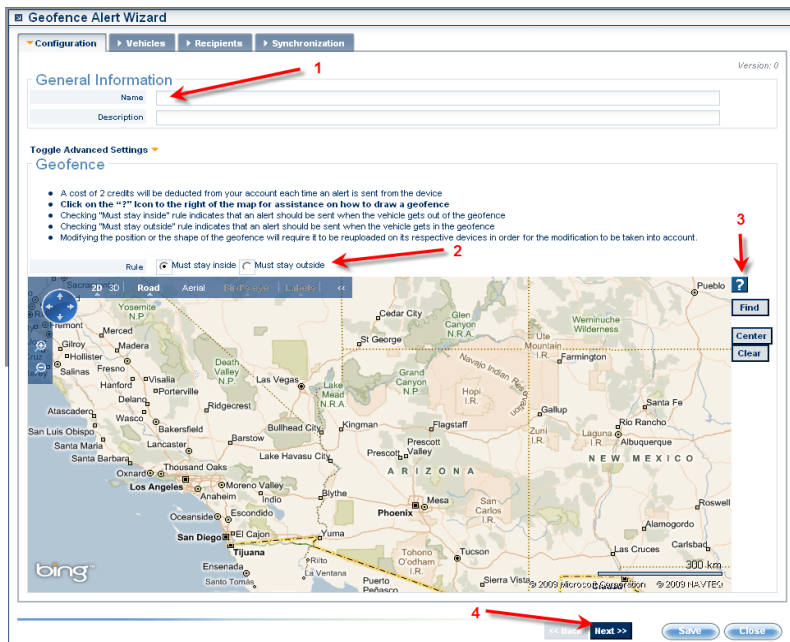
Geofence Alert Wizard

Configuration | Vehicles | Recipients | Synchronization

Version: 0

General Information

1

Name

Description

Toggle Advanced Settings

Geofence

- A cost of 2 credits will be deducted from your account each time an alert is sent from the device
- Click on the "?" icon to the right of the map for assistance on how to draw a geofence
- Checking "Must stay inside" rule indicates that an alert should be sent when the vehicle gets out of the geofence
- Checking "Must stay outside" rule indicates that an alert should be sent when the vehicle gets in the geofence
- Modifying the position or the shape of the geofence will require it to be reuploaded on its respective devices in order for the modification to be taken into account.

3

2

Rule Must stay inside Must stay outside

2D 3D Road Aerial Bird's eye Labels <<

?

Find

Center

Clear

Yosemite N.P. Fremont Merced Gilroy Hollister Madera Salinas Fresno Hanford Visalia Porterville Delano Atascadero Wasco Ridgecrest Bakersfield San Luis Obispo Santa Maria Lancaster Santa Barbara Oxnard Thousand Oaks Los Angeles Anaheim Oceanside Escondido San Diego El Cajon Tijuana Ensenada Santo Tomás Death Valley N.P. Las Vegas Barstow Bullhead City Lake Havasu City Lake Mead N.R.A. Kingman Moreno Valley Indio Blythe Yuma Cedar City St George Glen Canyon N.R.A. Grand Canyon N.P. Navajo Indian Reservation Hopi I.R. Flagstaff Prescott Prescott Valley ARIZONA Phoenix Mesa San Carlos I.R. Tohono O'odham I.R. Tucson Sierra Vista Puerto Peñasco Ute Mountain I.R. Farmington Weminuche Wilderness Pueblo Gallup Zuni I.R. Santa Fe Rio Rancho Laguna I.R. Albuquerque NEW MEXICO Roswell Alamogordo Carlsbad Las Cruces Ciudad Juárez La Ventana Riito

300 km

bing

© 2009 Microsoft Corporation © 2009 NAVTEQ

4

<< Back Next >> Save Close